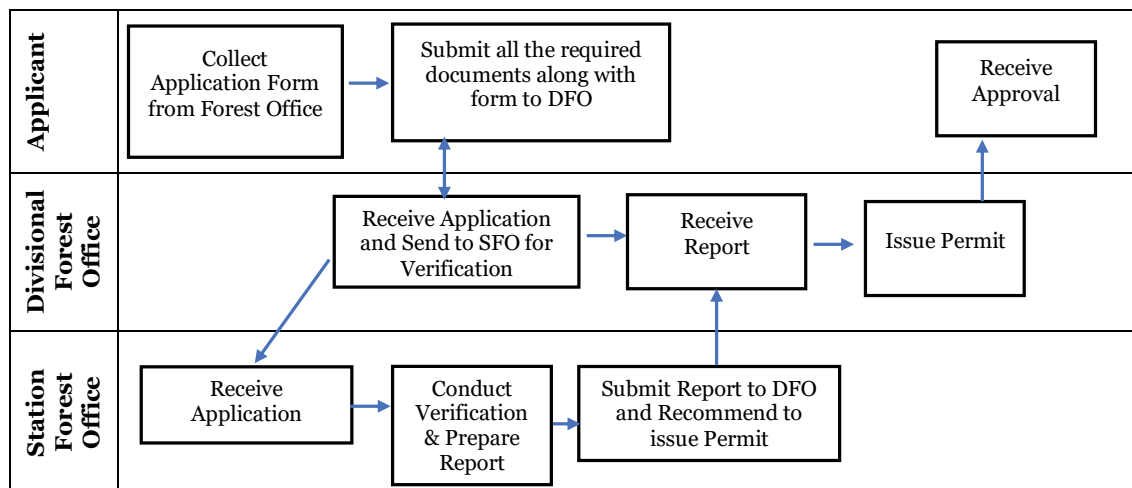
Applicant

Collect Application Form from Forest Office

Submit all the required documents along with form to DFO

Receive Approval

Divisional Forest Office

Receive Application and Send to SFO for Verification

Receive Report

Issue Permit

Station Forest Office

Receive Application

Conduct Verification & Prepare Report

Submit Report to DFO and Recommend to issue Permit